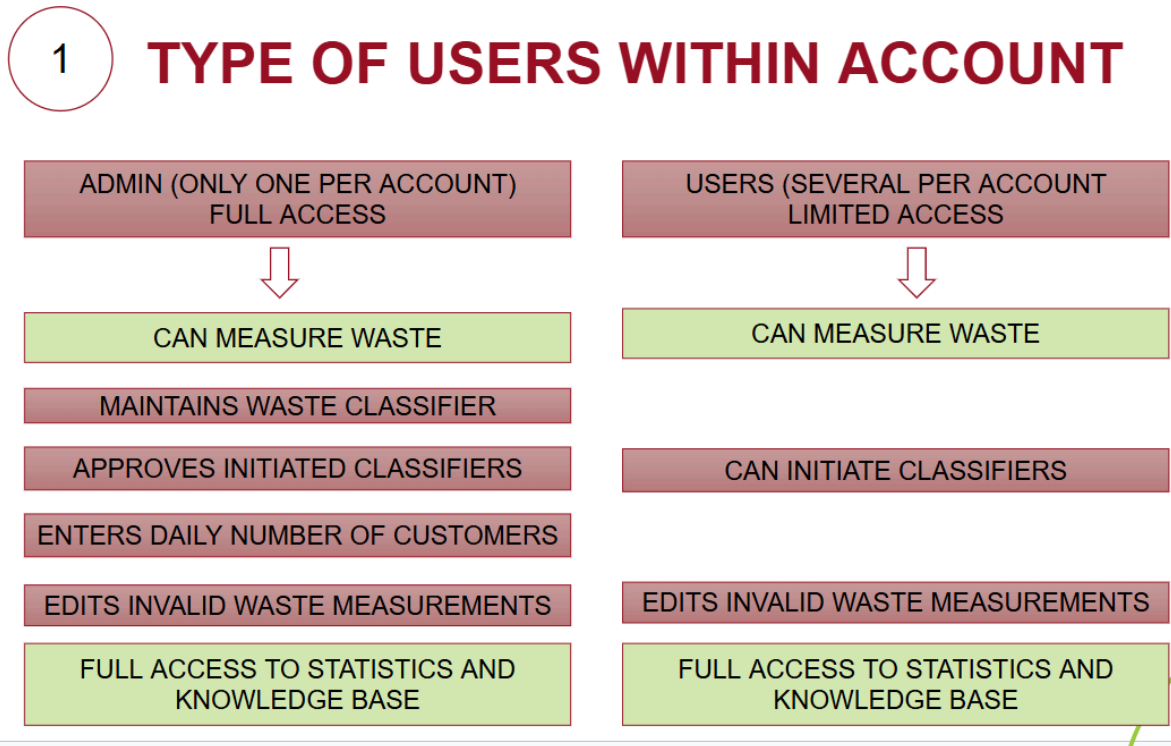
1 TYPE OF USERS WITHIN ACCOUNT

ADMIN (ONLY ONE PER ACCOUNT) FULL ACCESS

CAN MEASURE WASTE

MAINTAINS WASTE CLASSIFIER

APPROVES INITIATED CLASSIFIERS

ENTERS DAILY NUMBER OF CUSTOMERS

EDITS INVALID WASTE MEASUREMENTS

FULL ACCESS TO STATISTICS AND KNOWLEDGE BASE

USERS (SEVERAL PER ACCOUNT LIMITED ACCESS

CAN MEASURE WASTE

CAN INITIATE CLASSIFIERS

EDITS INVALID WASTE MEASUREMENTS

FULL ACCESS TO STATISTICS AND KNOWLEDGE BASE